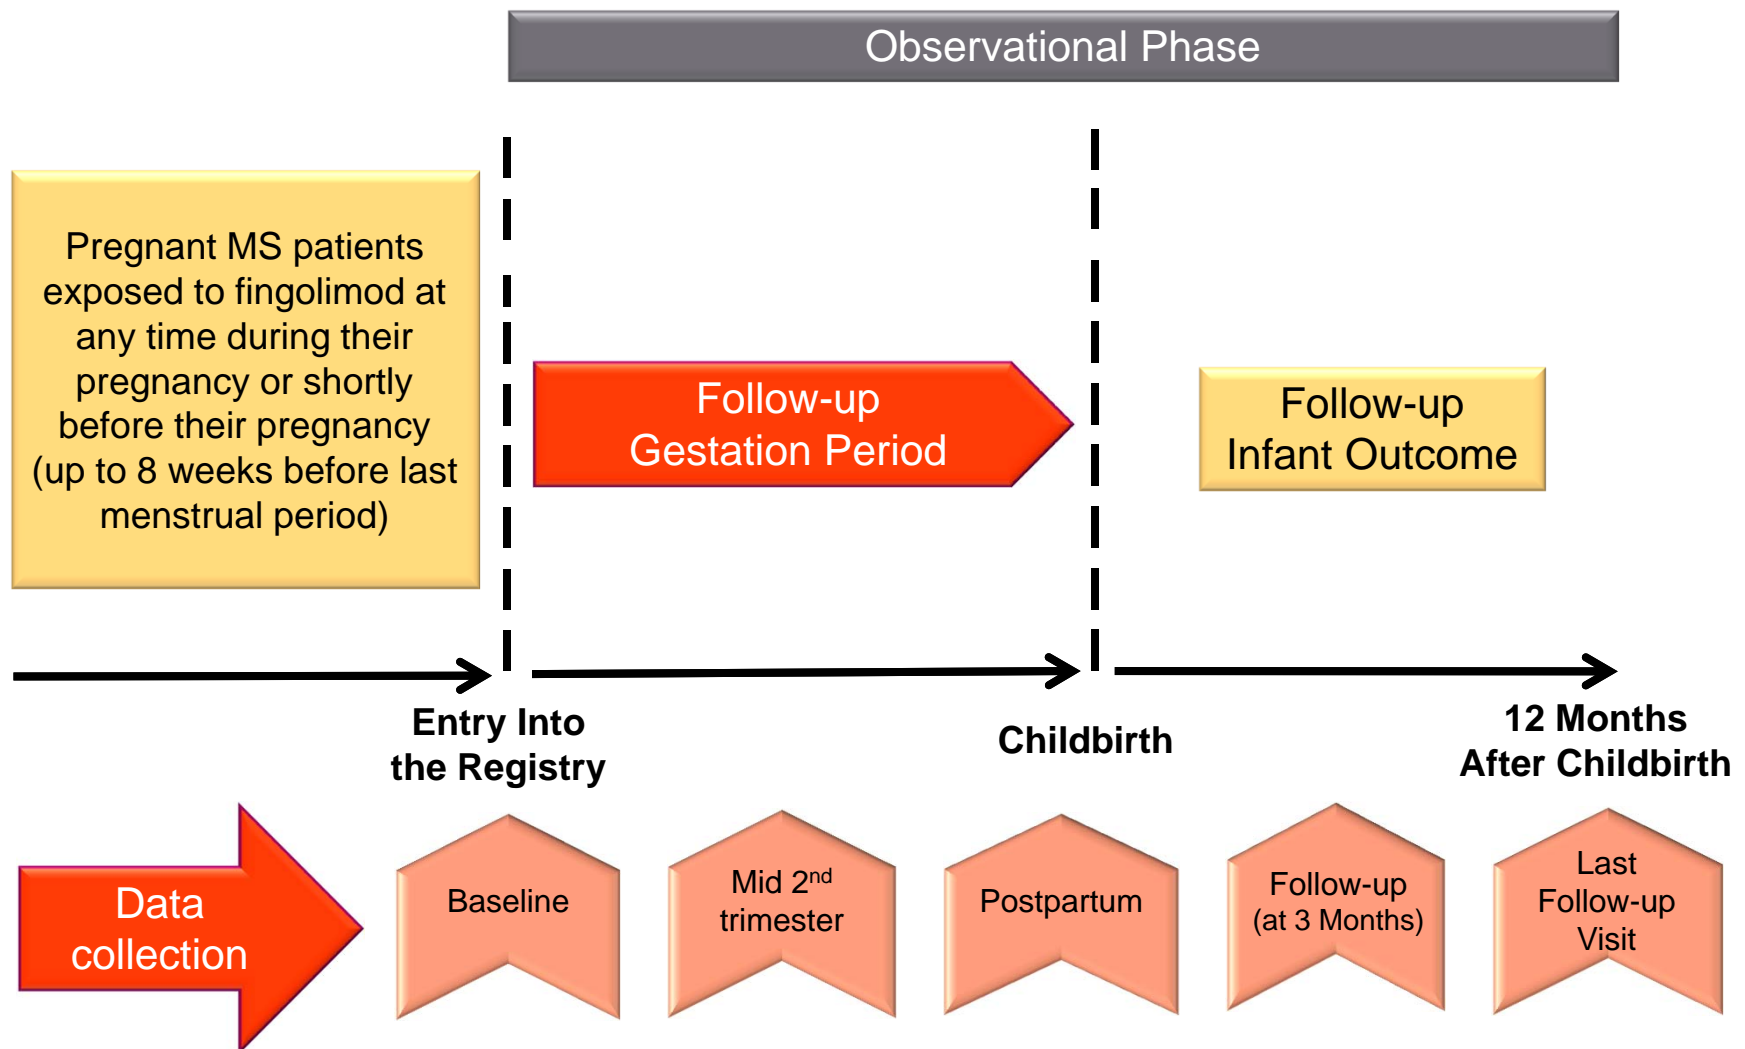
Observational Phase

Pregnant MS patients exposed to fingolimod at any time during their pregnancy or shortly before their pregnancy (up to 8 weeks before last menstrual period)

Follow-up
Gestation Period

Follow-up
Infant Outcome

Entry Into the Registry

Childbirth

12 Months After Childbirth

Data collection

Baseline

Mid 2$^{nd}$ trimester

Postpartum

Follow-up (at 3 Months)

Last Follow-up Visit